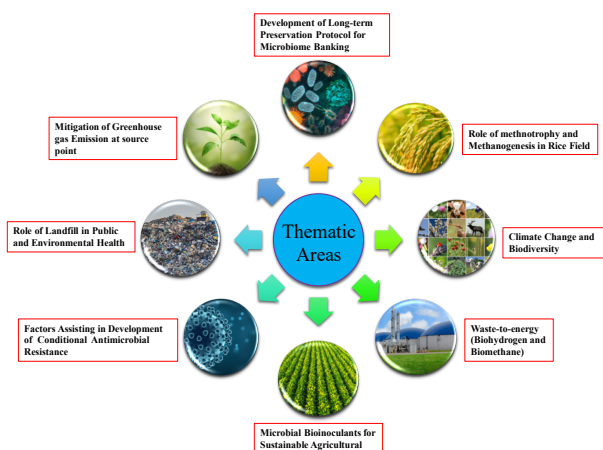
Development of Long-term Preservation Protocol for Microbiome Banking

Role of methnotrophy and Methanogenesis in Rice Field

Climate Change and Biodiversity

Waste-to-energy (Biohydrogen and Biomethane)

Microbial Bioinoculants for Sustainable Agricultural

Factors Assisting in Development of Conditional Antimicrobial Resistance

Role of Landfill in Public and Environmental Health

Mitigation of Greenhouse gas Emission at source point

Thematic Areas